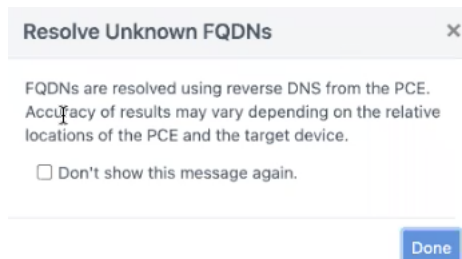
Resolve Unknown FQDNs

×

FQDNs are resolved using reverse DNS from the PCE. Accuracy of results may vary depending on the relative locations of the PCE and the target device.

Don't show this message again.

Done